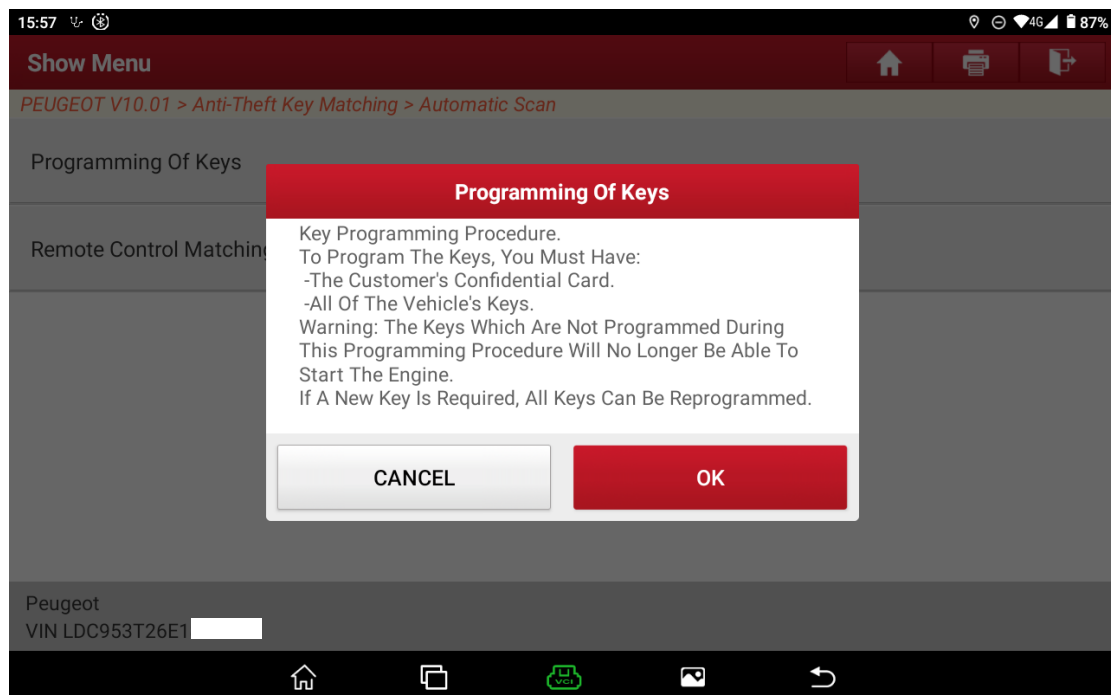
15:57

4G 87%

Show Menu

PEUGEOT V10.01 > Anti-Theft Key Matching > Automatic Scan

Programming Of Keys

Remote Control Matching

Programming Of Keys

Key Programming Procedure.
To Program The Keys, You Must Have:
-The Customer's Confidential Card.
-All Of The Vehicle's Keys.
Warning: The Keys Which Are Not Programmed During This Programming Procedure Will No Longer Be Able To Start The Engine.
If A New Key Is Required, All Keys Can Be Reprogrammed.

CANCEL

OK

Peugeot
VIN LDC953T26E1

VCI